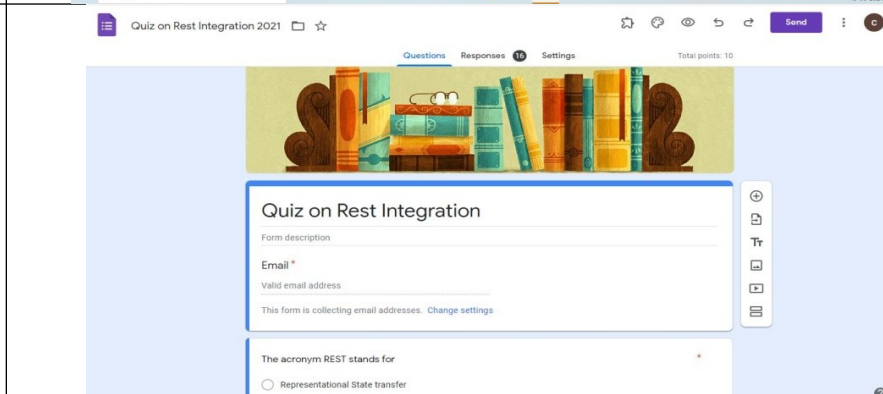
Quiz on Rest Integration 2021

Send

C

Questions Responses 16 Settings

Total points: 10

Quiz on Rest Integration

Form description

Email *

Valid email address

This form is collecting email addresses. Change settings

Tт

The acronym REST stands for *

Representational State transfer